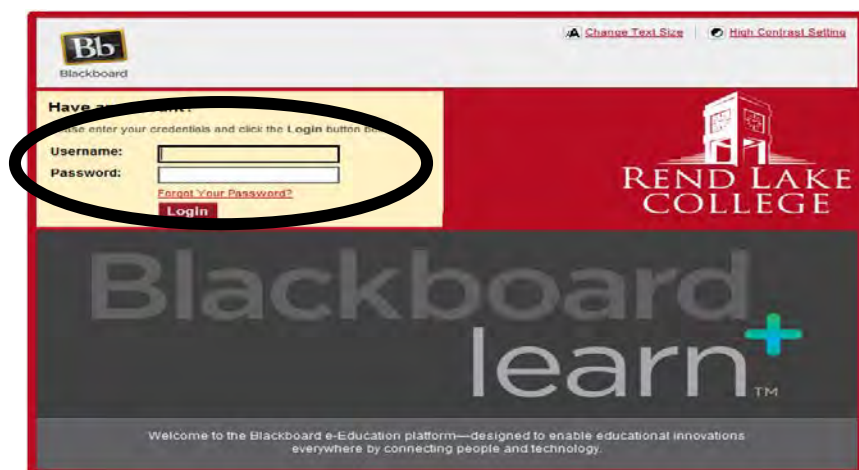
Bb
Blackboard

Change Text Size | High Contrast Setting

Have a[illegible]
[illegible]ase enter your credentials and click the Login button be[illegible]
Username:
Password:
Forgot Your Password?
Login

REND LAKE COLLEGE

Blackboard learn+ TM

Welcome to the Blackboard e-Education platform—designed to enable educational innovations everywhere by connecting people and technology.